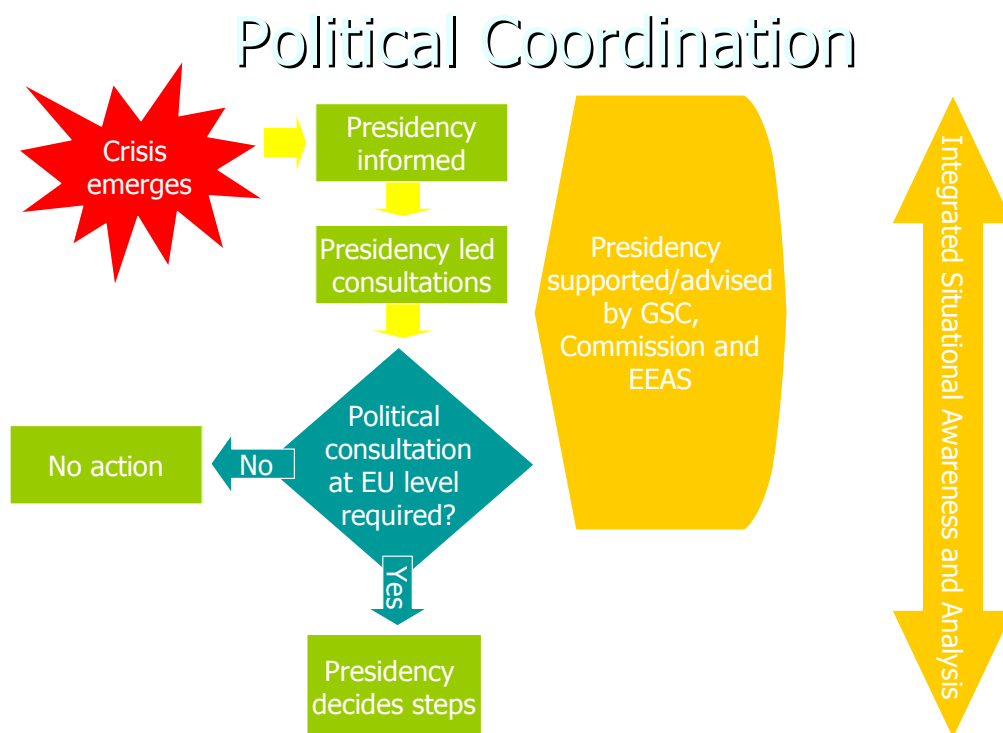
Political Coordination

Crisis emerges

Presidency informed

Presidency led consultations

Political consultation at EU level required?

No

No action

Yes

Presidency decides steps

Presidency supported/advised by GSC, Commission and EEAS

Integrated Situational Awareness and Analysis